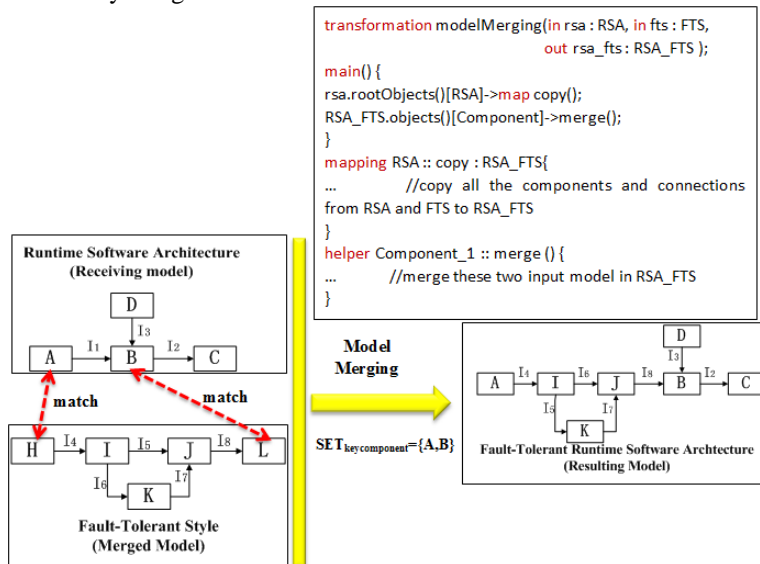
transformation modelMerging(in rsa : RSA, in fts : FTS, out rsa_fts : RSA_FTS );
main() {
rsa.rootObjects()[RSA]->map copy();
RSA_FTS.objects()[Component]->merge();
}
mapping RSA :: copy : RSA_FTS{
... //copy all the components and connections from RSA and FTS to RSA_FTS
}
helper Component_1 :: merge () {
... //merge these two input model in RSA_FTS
}

Runtime Software Architecture
(Receiving model)

D
I3
A I1 B I2 C

match
match

H I4 I I5 J I8 L
I6 I7
K

Fault-Tolerant Style
(Merged Model)

Model
Merging

SET$_{keycomponent}$={A,B}

D
I3
A I4 I I6 J I8 B I2 C
I5 I7
K

Fault-Tolerant Runtime Software Archtecture
(Resulting Model)